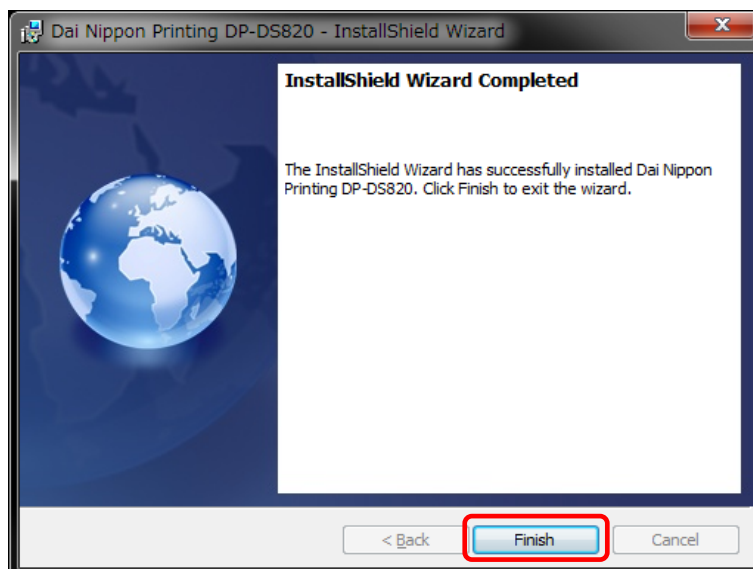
Dai Nippon Printing DP-DS820 - InstallShield Wizard

InstallShield Wizard Completed

The InstallShield Wizard has successfully installed Dai Nippon Printing DP-DS820. Click Finish to exit the wizard.

< Back

Finish

Cancel